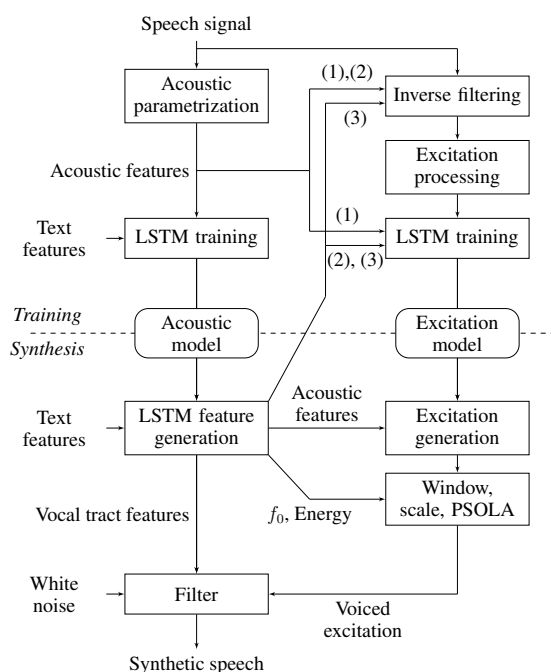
Speech signal

Acoustic parametrization

(1),(2)

Inverse filtering

(3)

Excitation processing

Acoustic features

Text features

LSTM training

(1)

LSTM training

(2), (3)

Training

Synthesis

Acoustic model

Excitation model

Text features

LSTM feature generation

Acoustic features

Excitation generation

Window, scale, PSOLA

Vocal tract features

$f_0$, Energy

White noise

Filter

Voiced excitation

Synthetic speech